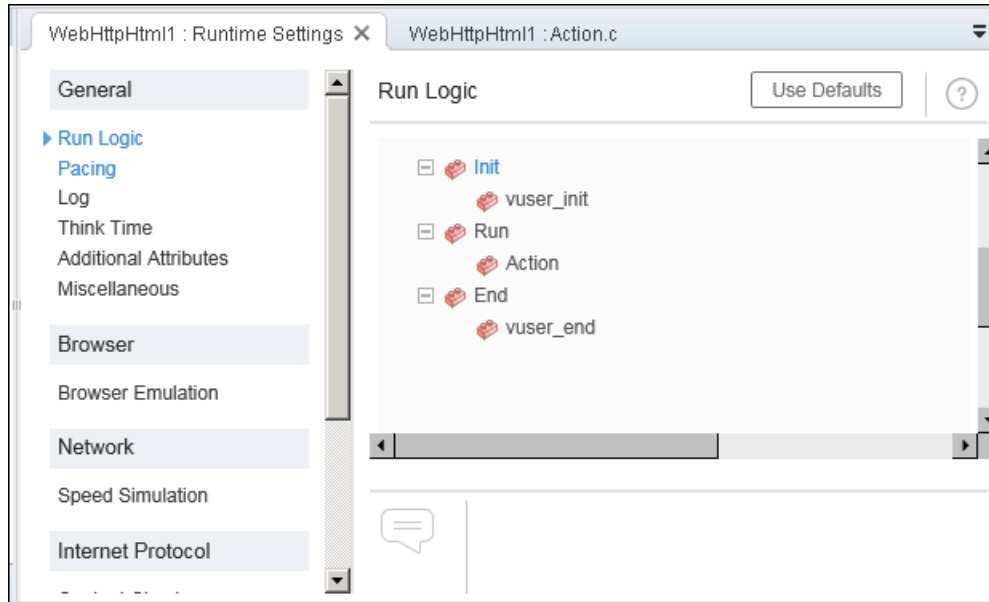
WebHttpHtml1 : Runtime Settings ✕ WebHttpHtml1 : Action.c

General

Run Logic
Pacing
Log
Think Time
Additional Attributes
Miscellaneous

Browser

Browser Emulation

Network

Speed Simulation

Internet Protocol

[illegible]

Run Logic

Use Defaults

?

Init
vuser_init
Run
Action
End
vuser_end